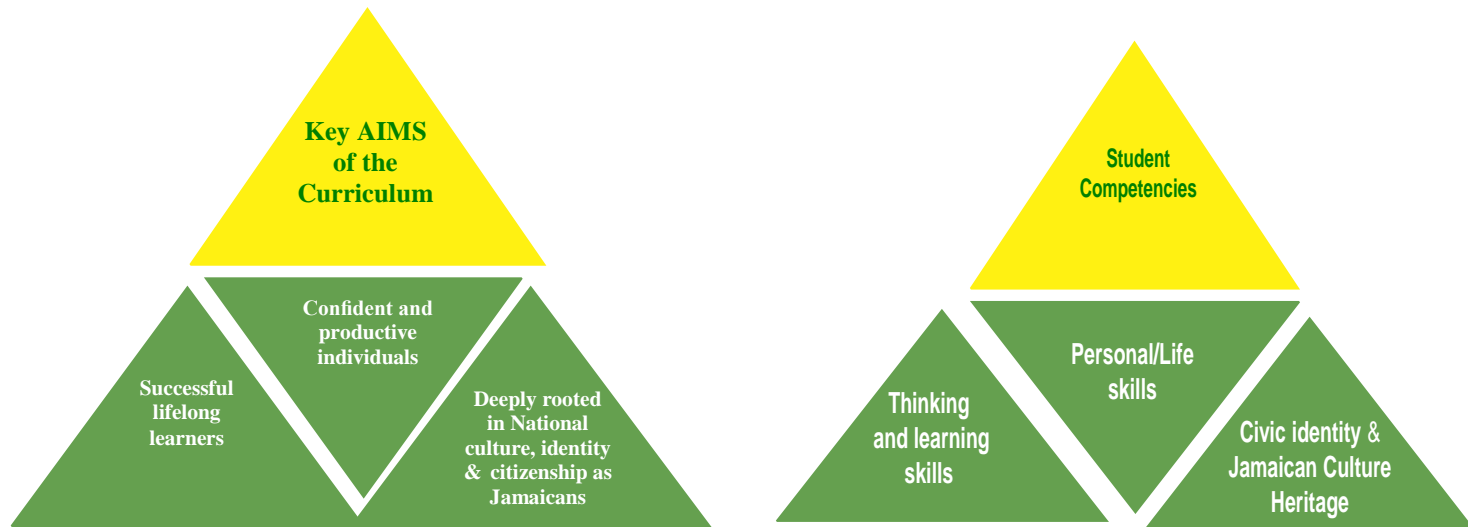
Key AIMS of the Curriculum

Confident and productive individuals

Successful lifelong learners

Deeply rooted in National culture, identity & citizenship as Jamaicans

Student Competencies

Personal/Life skills

Thinking and learning skills

Civic identity & Jamaican Culture Heritage